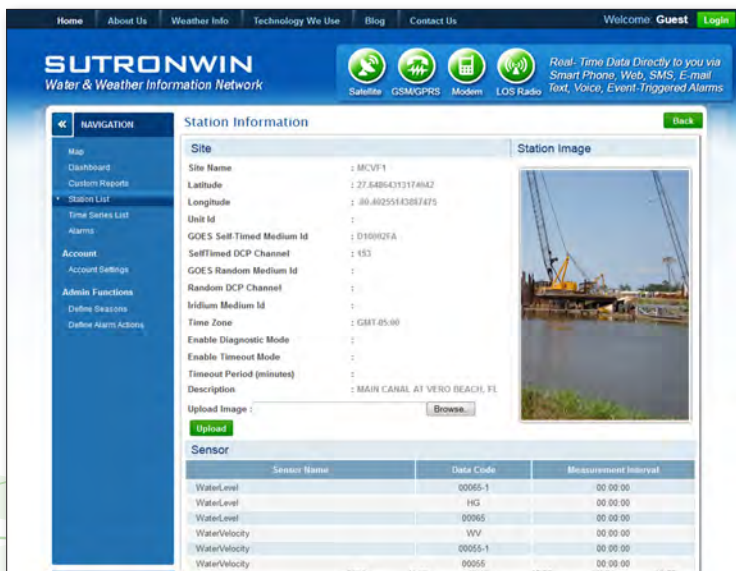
Home About Us Weather Info Technology We Use Blog Contact Us Welcome: Guest Login

SUTRONWIN
Water & Weather Information Network

Satellite GSM/GPRS Modem LOS Radio

Real- Time Data Directly to you via Smart Phone, Web, SMS, E-mail Text, Voice, Event-Triggered Alarms

« NAVIGATION

Map
Dashboard
Custom Reports
Station List
Time Series List
Alarms

Account
Account Settings

Admin Functions
Define Seasons
Define Alarm Actions

Station Information

Back

Site

Station Image

Site Name : MCVF1
Latitude : 27.64864313174642
Longitude : -80.40255143887475
Unit Id :
GOES Self-Timed Medium Id : D10082FA
SelfTimed DCP Channel : 153
GOES Random Medium Id :
Random DCP Channel :
Iridium Medium Id :
Time Zone : GMT-05:00
Enable Diagnostic Mode :
Enable Timeout Mode :
Timeout Period (minutes) :
Description : MAIN CANAL AT VERO BEACH, FL

Upload Image : Browse...

Upload

Sensor

| Sensor Name | Data Code | Measurement Interval |
|---|---|---|
| WaterLevel | 00065-1 | 00:00:00 |
| WaterLevel | HG | 00:00:00 |
| WaterLevel | 00065 | 00:00:00 |
| WaterVelocity | WV | 00:00:00 |
| WaterVelocity | 00055-1 | 00:00:00 |
| WaterVelocity | 00055 | 00:00:00 |